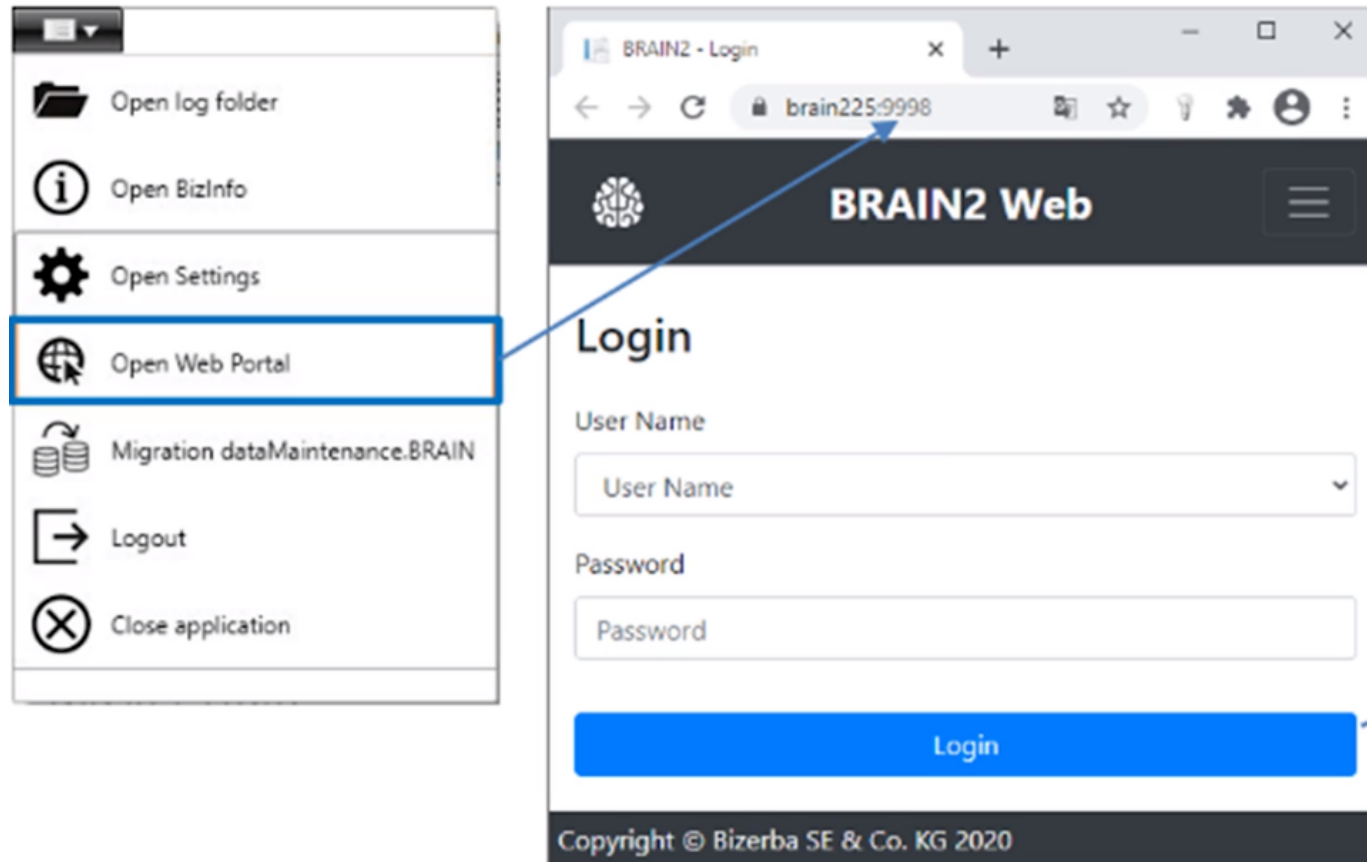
Open log folder

Open BizInfo

Open Settings

Open Web Portal

Migration dataMaintenance.BRAIN

Logout

Close application

BRAIN2 - Login

brain225:9998

BRAIN2 Web

Login

User Name

User Name

Password

Password

Login

Copyright © Bizerba SE & Co. KG 2020